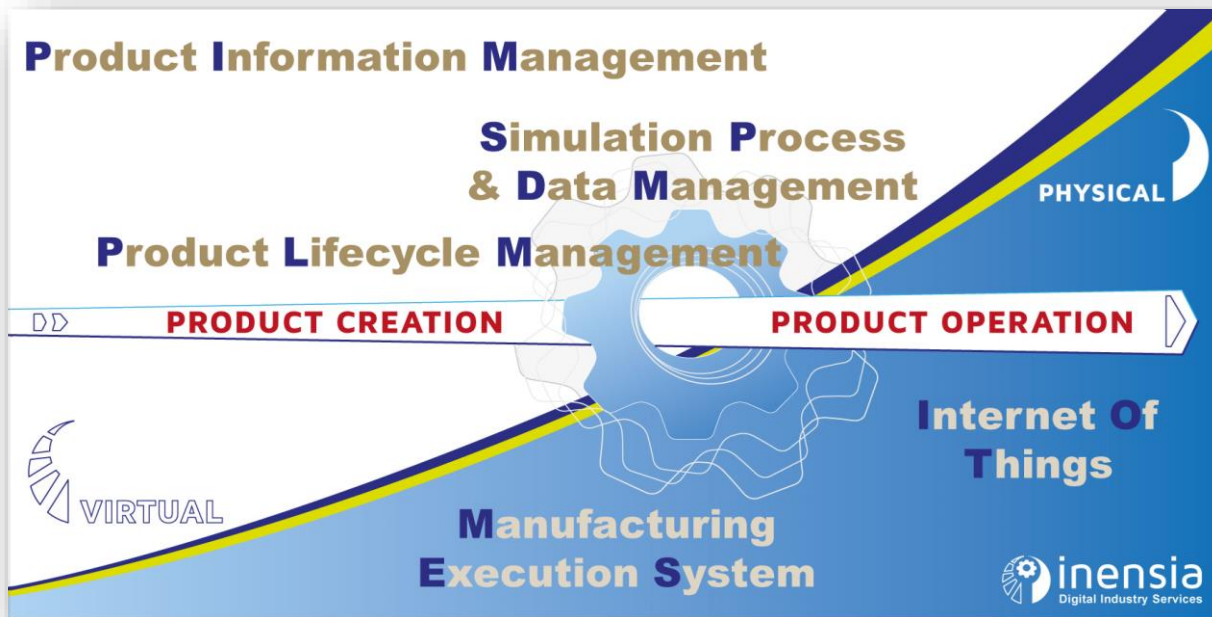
Product Information Management

Simulation Process & Data Management

PHYSICAL

Product Lifecycle Management

PRODUCT CREATION

PRODUCT OPERATION

Internet Of Things

VIRTUAL

Manufacturing Execution System

inensia
Digital Industry Services